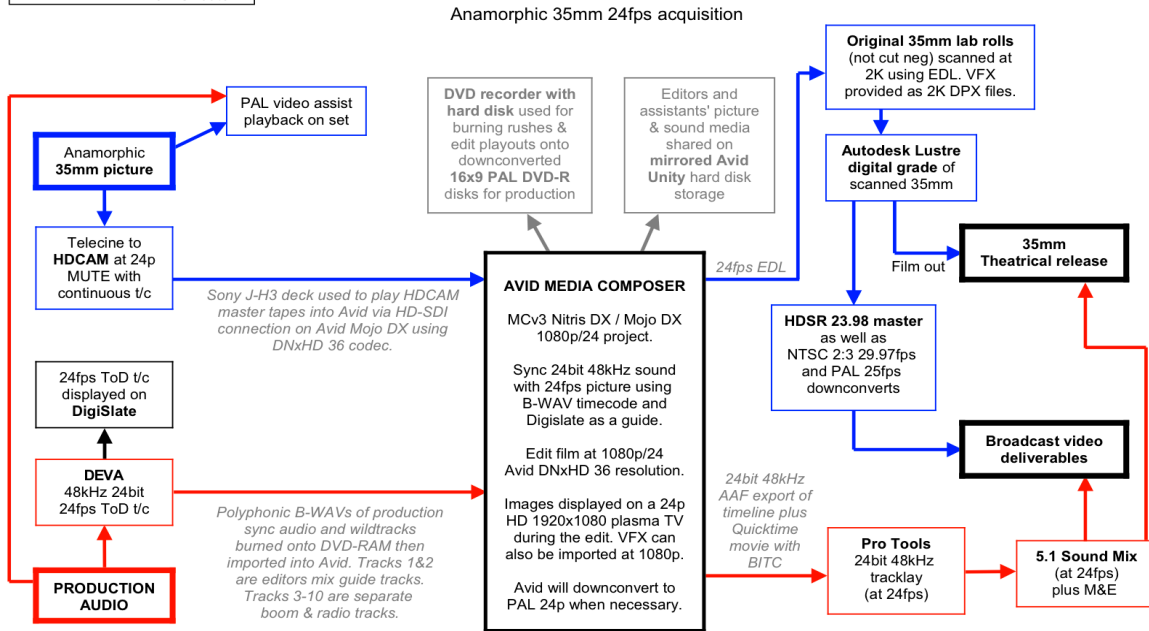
Anamorphic 35mm 24fps acquisition

PAL video assist playback on set

Anamorphic **35mm picture**

Telecine to **HDCAM** at 24p MUTE with continuous t/c

Sony J-H3 deck used to play HDCAM master tapes into Avid via HD-SDI connection on Avid Mojo DX using DNxHD 36 codec.

24fps ToD t/c displayed on **DigiSlate**

**DEVA**
48kHz 24bit 24fps ToD t/c

Polyphonic B-WAVs of production sync audio and wildtracks burned onto DVD-RAM then imported into Avid. Tracks 1&2 are editors mix guide tracks. Tracks 3-10 are separate boom & radio tracks.

**PRODUCTION AUDIO**

**DVD recorder with hard disk** used for burning rushes & edit playouts onto downconverted **16x9 PAL DVD-R** disks for production

Editors and assistants' picture & sound media shared on **mirrored Avid Unity** hard disk storage

**AVID MEDIA COMPOSER**

MCv3 Nitris DX / Mojo DX 1080p/24 project.

Sync 24bit 48kHz sound with 24fps picture using B-WAV timecode and Digislate as a guide.

Edit film at 1080p/24 Avid DNxHD 36 resolution.

Images displayed on a 24p HD 1920x1080 plasma TV during the edit. VFX can also be imported at 1080p.

Avid will downconvert to PAL 24p when necessary.

24fps EDL

**Original 35mm lab rolls** (not cut neg) scanned at 2K using EDL. VFX provided as 2K DPX files.

**Autodesk Lustre digital grade** of scanned 35mm

Film out

**35mm Theatrical release**

**HDSR 23.98 master** as well as NTSC 2:3 29.97fps and PAL 25fps downconverts

**Broadcast video deliverables**

24bit 48kHz AAF export of timeline plus Quicktime movie with BITC

**Pro Tools**
24bit 48kHz tracklay (at 24fps)

**5.1 Sound Mix** (at 24fps) plus M&E